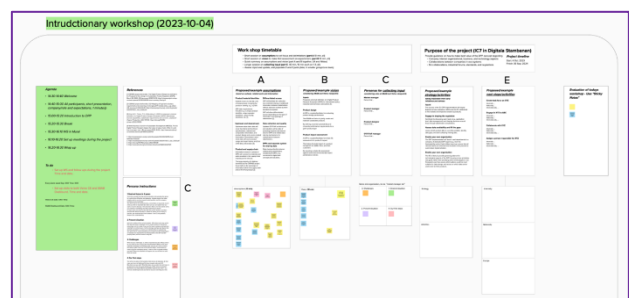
Intrudctionary workshop (2023-10-04)

Agenda

Workshop timetable

Purpose of the project (ICT in Digitala Stombanan)

A

B

C

D

E

C

References

Persona instructions

Proposed/example personas

Proposed/example values

Personas for collecting input

Proposed/example strategy/activities

Proposed/example user stories/activities

Evaluation of todays workshop - Use "Sticky Notes"

To do

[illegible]